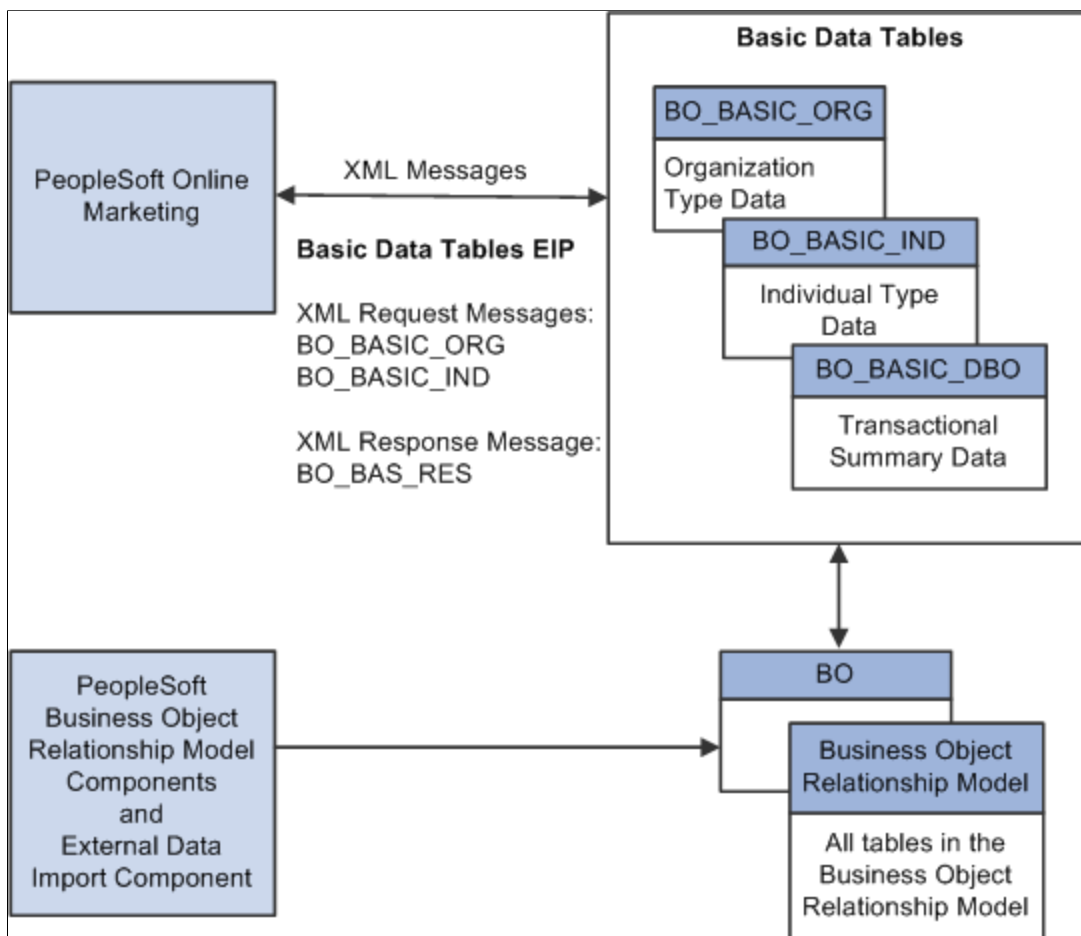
PeopleSoft Online Marketing

XML Messages

Basic Data Tables EIP

XML Request Messages:
BO_BASIC_ORG
BO_BASIC_IND

XML Response Message:
BO_BAS_RES

Basic Data Tables

BO_BASIC_ORG

Organization Type Data

BO_BASIC_IND

Individual Type Data

BO_BASIC_DBO

Transactional Summary Data

PeopleSoft Business Object Relationship Model Components and External Data Import Component

BO

Business Object Relationship Model

All tables in the Business Object Relationship Model